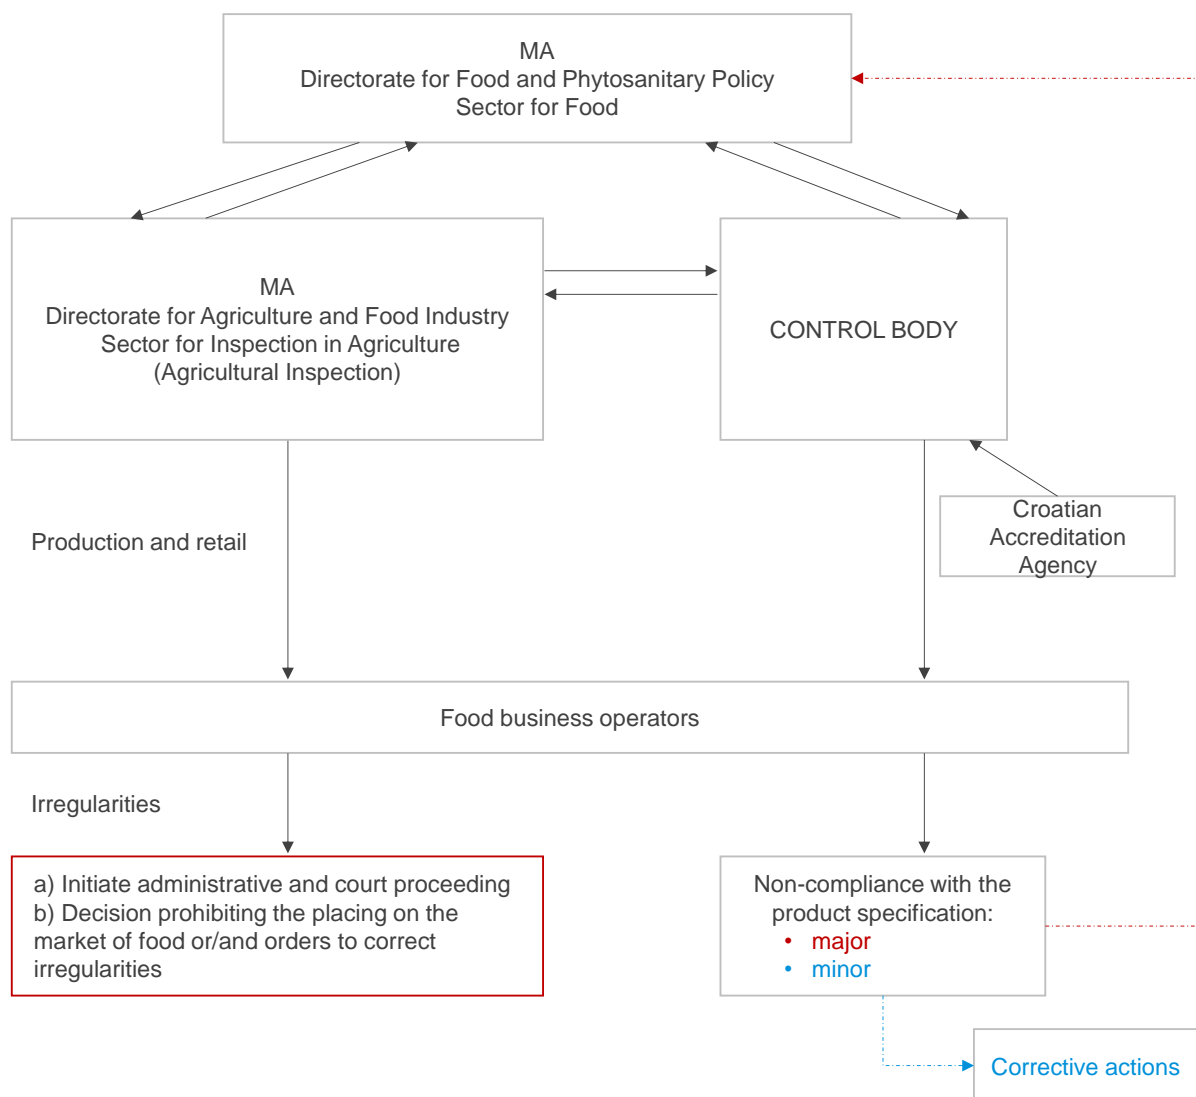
MA
Directorate for Food and Phytosanitary Policy
Sector for Food

MA
Directorate for Agriculture and Food Industry
Sector for Inspection in Agriculture
(Agricultural Inspection)

CONTROL BODY

Croatian Accreditation Agency

Production and retail

Food business operators

Irregularities

a) Initiate administrative and court proceeding
b) Decision prohibiting the placing on the market of food or/and orders to correct irregularities

Non-compliance with the product specification:
• major
• minor

Corrective actions